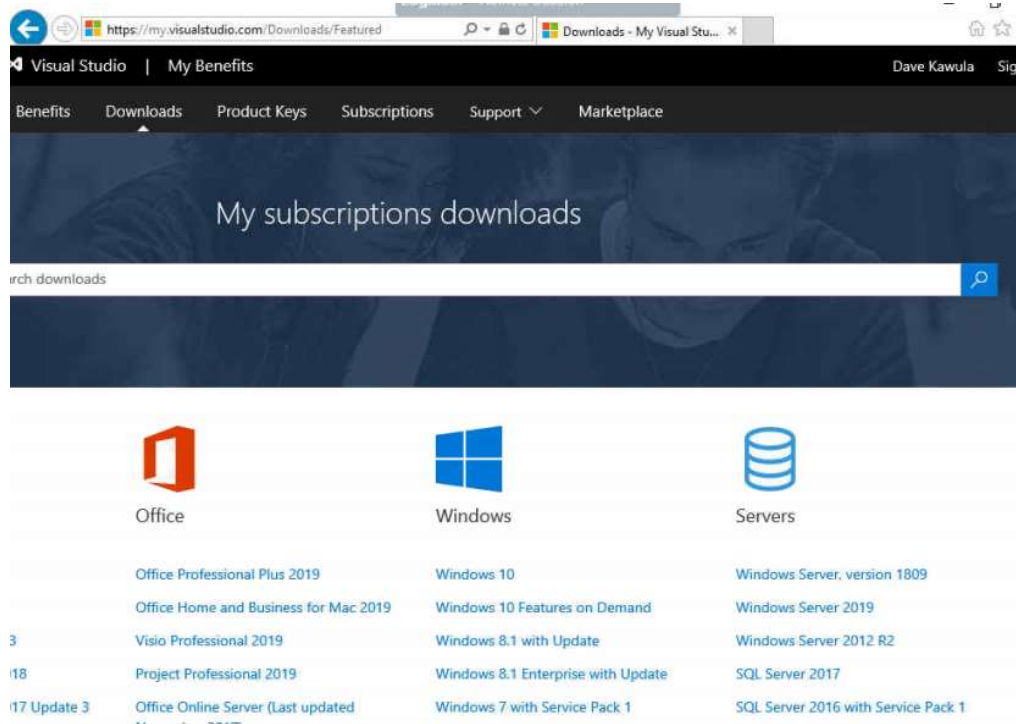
https://my.visualstudio.com/Downloads/Featured

Downloads - My Visual Stu...

Visual Studio | My Benefits

Dave Kawula Sig

Benefits Downloads Product Keys Subscriptions Support Marketplace

My subscriptions downloads

rch downloads

Office

Windows

Servers

Office Professional Plus 2019

Office Home and Business for Mac 2019

Visio Professional 2019

Project Professional 2019

Office Online Server (Last updated

Windows 10

Windows 10 Features on Demand

Windows 8.1 with Update

Windows 8.1 Enterprise with Update

Windows 7 with Service Pack 1

Windows Server, version 1809

Windows Server 2019

Windows Server 2012 R2

SQL Server 2017

SQL Server 2016 with Service Pack 1

3

18

17 Update 3